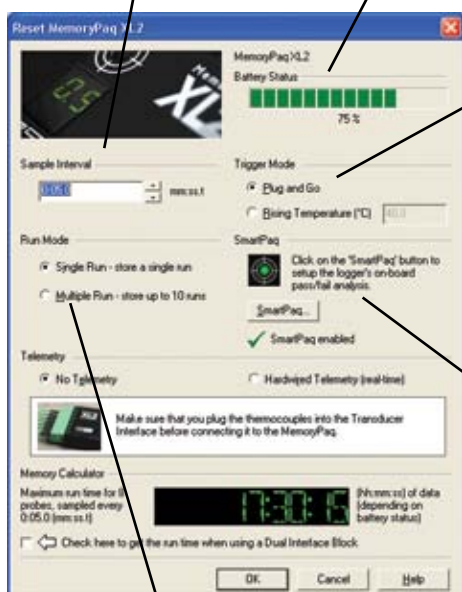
Reset MemoryPaq XL2

MemoryPaq XL2
Battery Status
75 %

Sample Interval
0:05.0
mm:ss.t

Trigger Mode
Plug and Go
Rising Temperature (°C) 40.0

Run Mode
Single Run - store a single run
Multiple Run - store up to 10 runs

SmartPaq
Click on the 'SmartPaq' button to setup the logger's on-board pass/fail analysis.
SmartPaq...
SmartPaq enabled

Telemetry
No Telemetry
Hardwired Telemetry (real-time)

Make sure that you plug the thermocouples into the Tranducer Interface before connecting it to the MemoryPaq.

Memory Calculator
Maximum run time for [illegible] probes, sampled every 0:05.0 (mm:ss.t)
17:30:15
(hh:mm:ss) of data (depending on battery status)

Check here to get the run time when using a Dual Interface Block

OK
Cancel
Help